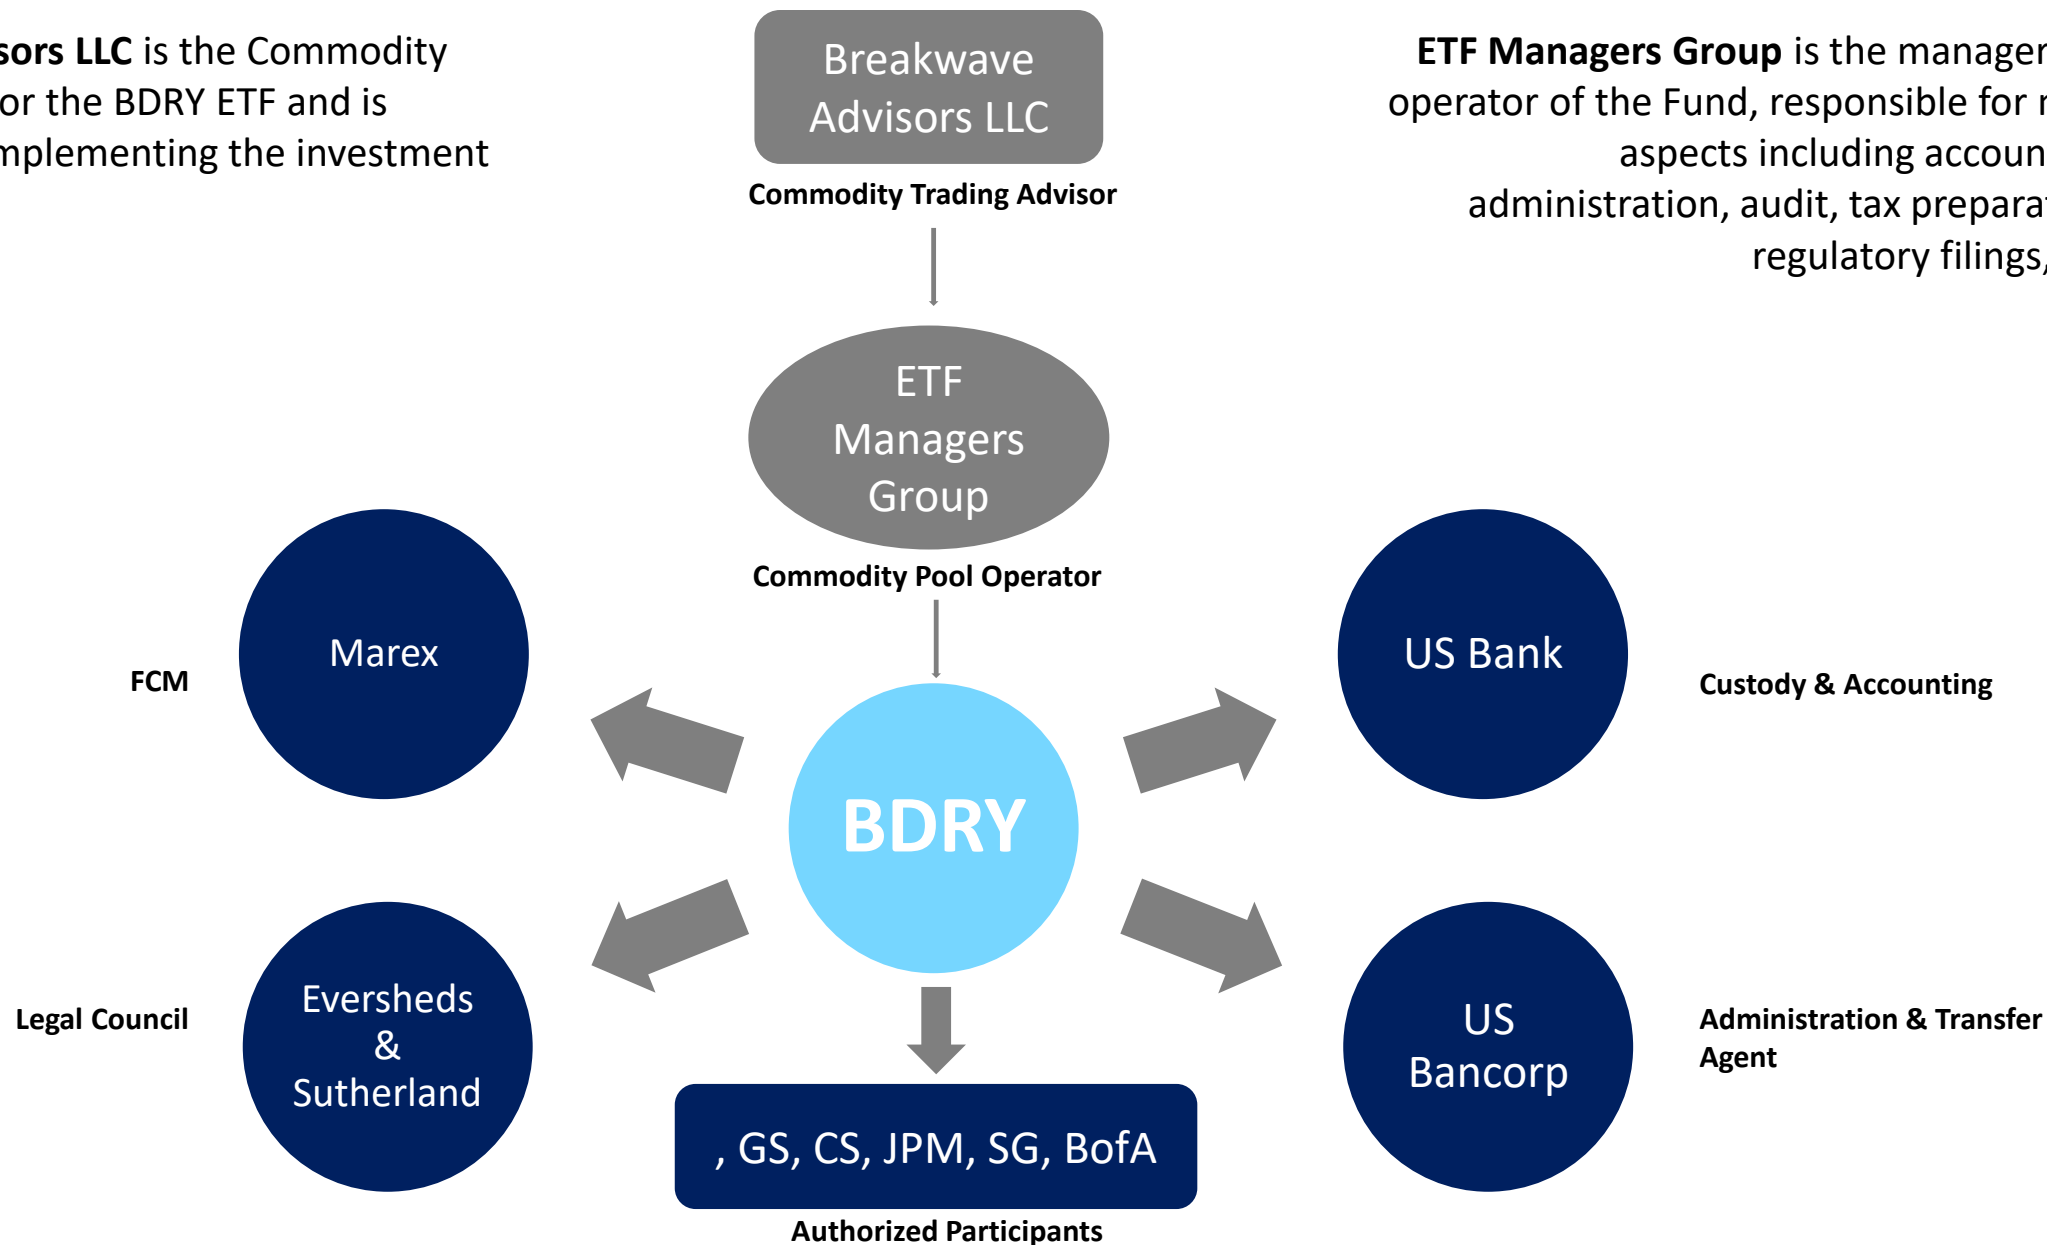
sors LLC is the Commodity or the BDRY ETF and is mplementing the investment

Breakwave Advisors LLC

Commodity Trading Advisor

ETF Managers Group is the manager operator of the Fund, responsible for r aspects including accoun administration, audit, tax prepara regulatory filings,

ETF Managers Group

Commodity Pool Operator

FCM

Marex

US Bank

Custody & Accounting

BDRY

Legal Council

Eversheds & Sutherland

US Bancorp

Administration & Transfer Agent

, GS, CS, JPM, SG, BofA

Authorized Participants